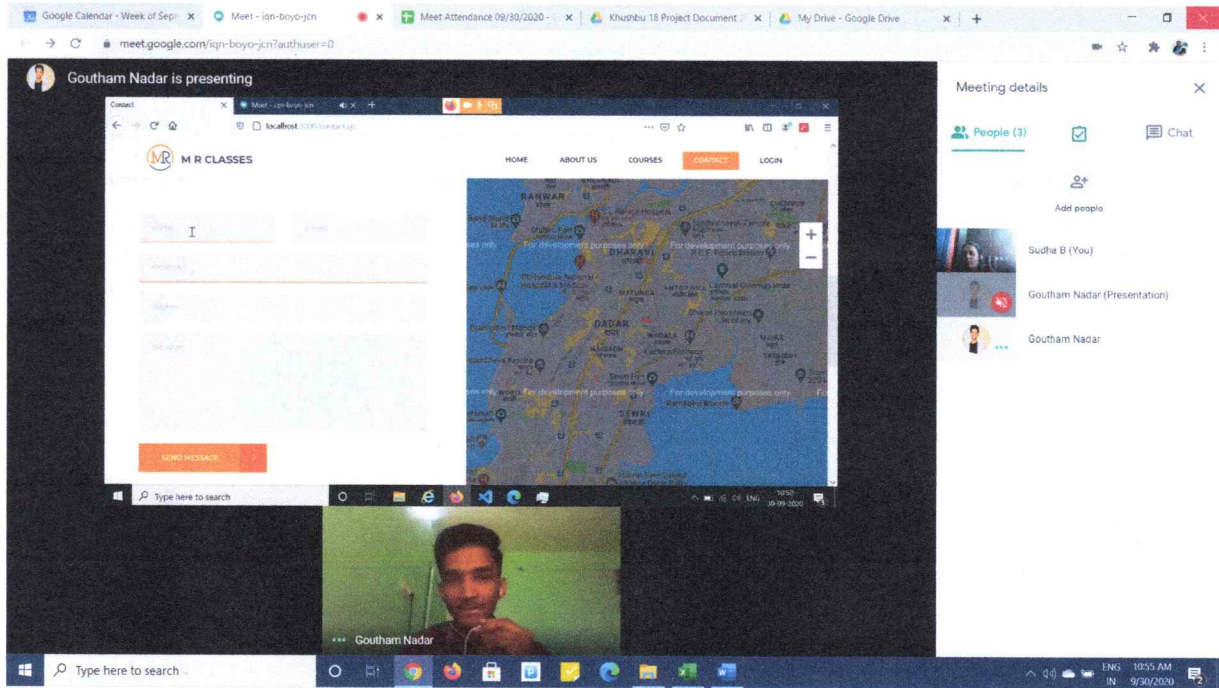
Google Calendar - Week of Sep
Meet - iqn-boyo-jcn
Meet Attendance 09/30/2020 -
Khushbu 18 Project Document
My Drive - Google Drive

meet.google.com/iqn-boyo-jcn?authuser=0

Goutham Nadar is presenting

Contact
Meet - iqn-boyo-jcn
localhost

MR M R CLASSES
HOME ABOUT US COURSES CONTACT LOGIN

SEND MESSAGE

For development purposes only
DHARAVI
DADAR

Type here to search
ENG
10:50
30-09-2020

Goutham Nadar

Meeting details
People (3)
Chat
Add people
Sudha B (You)
Goutham Nadar (Presentation)
Goutham Nadar

Type here to search
ENG IN
10:55 AM
9/30/2020